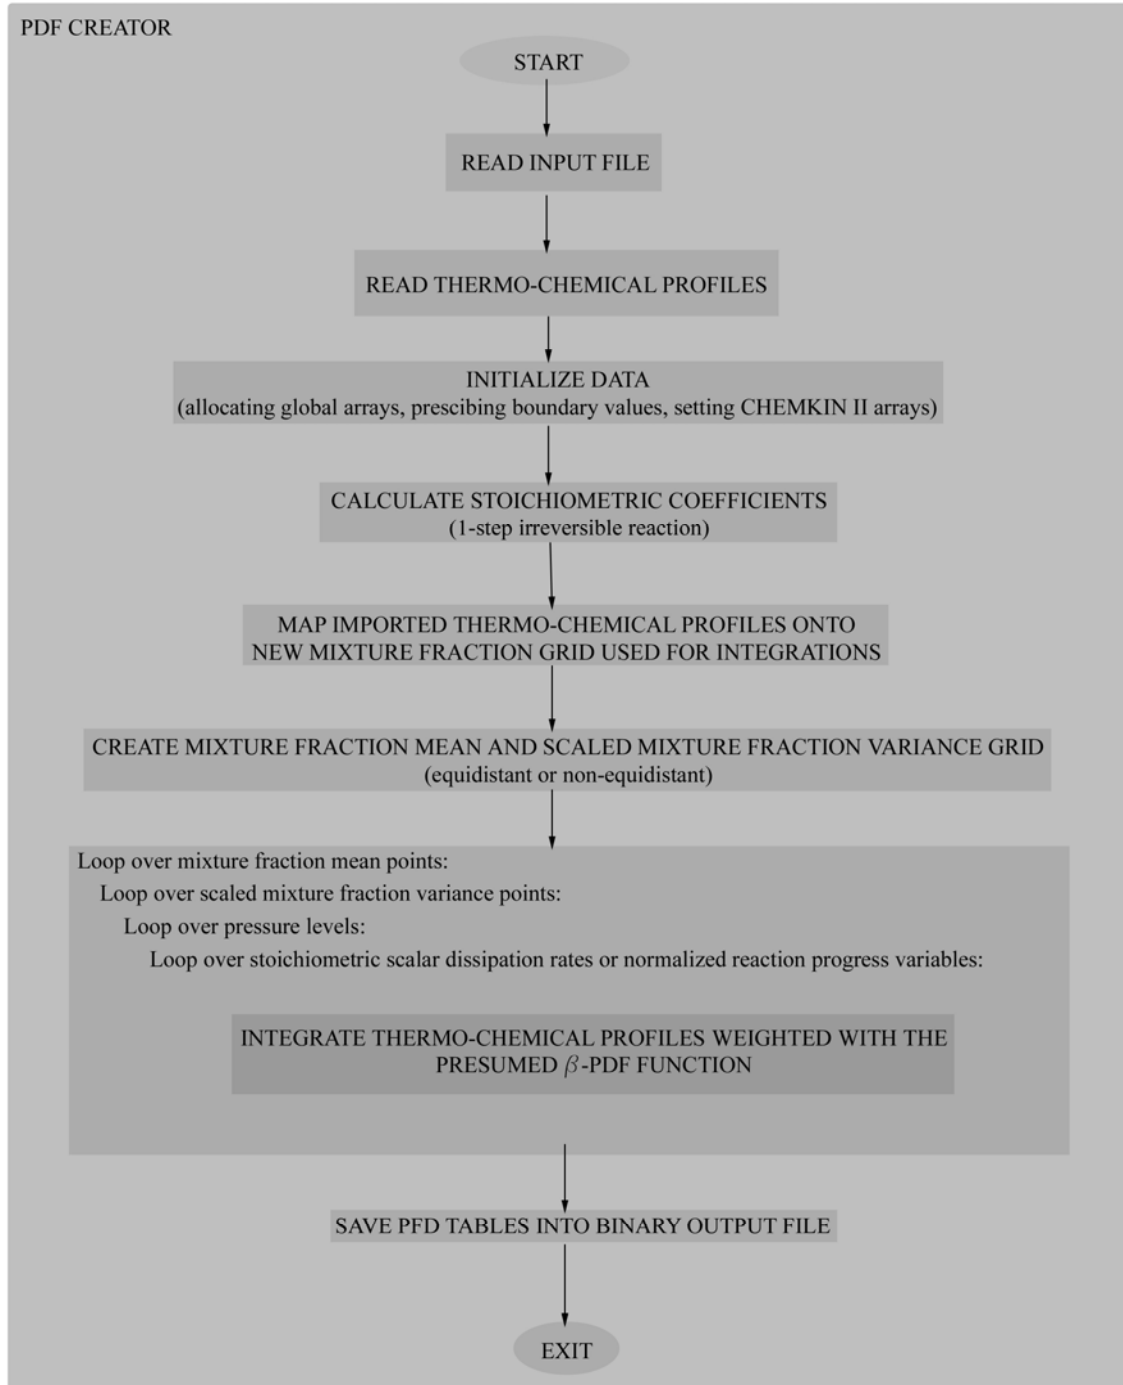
PDF CREATOR

START

READ INPUT FILE

READ THERMO-CHEMICAL PROFILES

INITIALIZE DATA
(allocating global arrays, prescibing boundary values, setting CHEMKIN II arrays)

CALCULATE STOICHIOMETRIC COEFFICIENTS
(1-step irreversible reaction)

MAP IMPORTED THERMO-CHEMICAL PROFILES ONTO NEW MIXTURE FRACTION GRID USED FOR INTEGRATIONS

CREATE MIXTURE FRACTION MEAN AND SCALED MIXTURE FRACTION VARIANCE GRID
(equidistant or non-equidistant)

Loop over mixture fraction mean points:

Loop over scaled mixture fraction variance points:

Loop over pressure levels:

Loop over stoichiometric scalar dissipation rates or normalized reaction progress variables:

INTEGRATE THERMO-CHEMICAL PROFILES WEIGHTED WITH THE PRESUMED $\beta$-PDF FUNCTION

SAVE PFD TABLES INTO BINARY OUTPUT FILE

EXIT